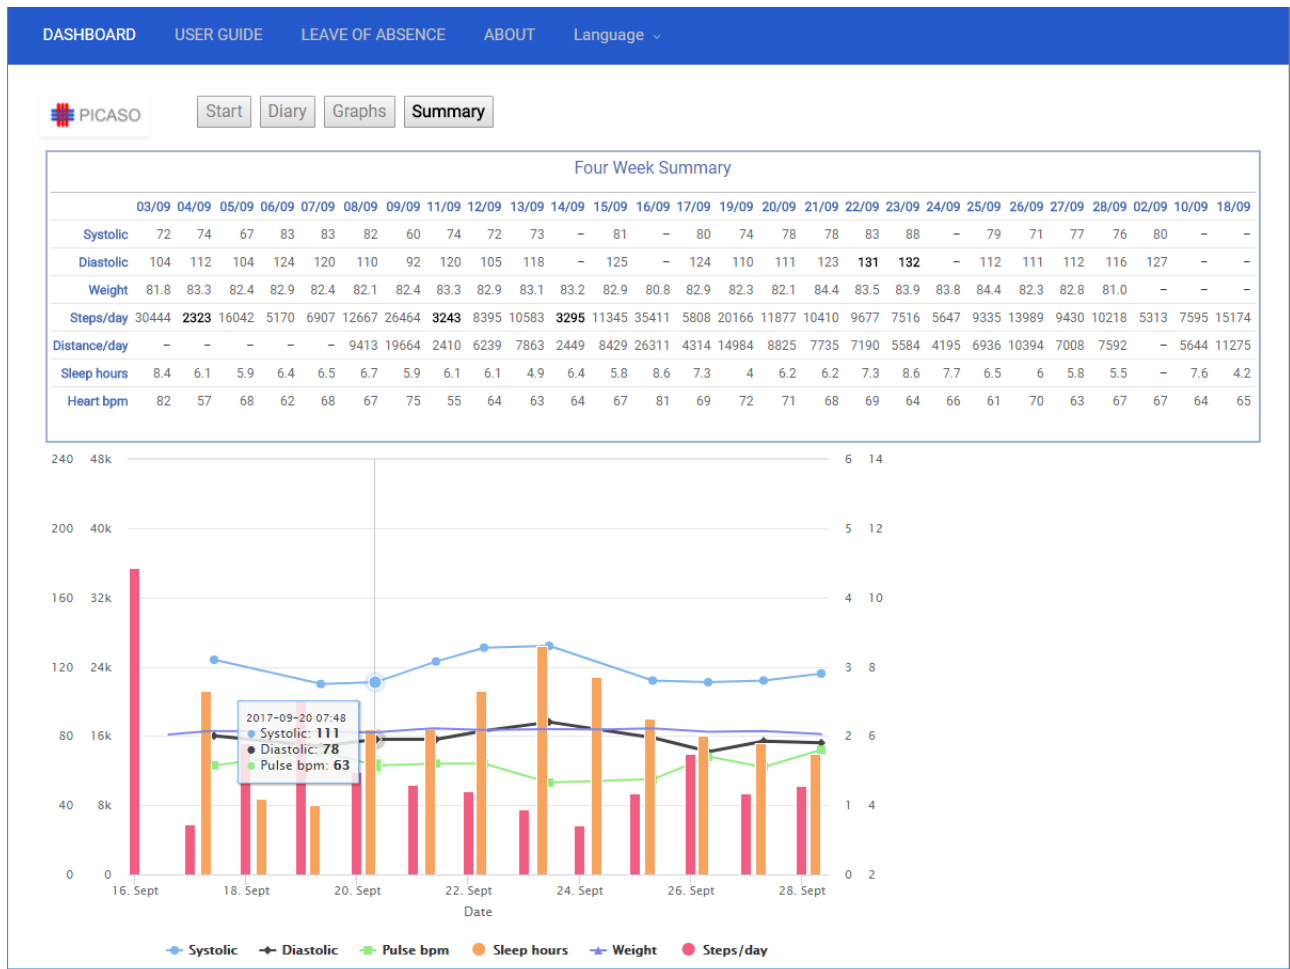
DASHBOARD USER GUIDE LEAVE OF ABSENCE ABOUT Language ⌄

PICASO

Start Diary Graphs Summary

Four Week Summary

| | 03/09 | 04/09 | 05/09 | 06/09 | 07/09 | 08/09 | 09/09 | 11/09 | 12/09 | 13/09 | 14/09 | 15/09 | 16/09 | 17/09 | 19/09 | 20/09 | 21/09 | 22/09 | 23/09 | 24/09 | 25/09 | 26/09 | 27/09 | 28/09 | 02/09 | 10/09 | 18/09 |
|---|---|---|---|---|---|---|---|---|---|---|---|---|---|---|---|---|---|---|---|---|---|---|---|---|---|---|---|
| Systolic | 72 | 74 | 67 | 83 | 83 | 82 | 60 | 74 | 72 | 73 | – | 81 | – | 80 | 74 | 78 | 78 | 83 | 88 | – | 79 | 71 | 77 | 76 | 80 | – | – |
| Diastolic | 104 | 112 | 104 | 124 | 120 | 110 | 92 | 120 | 105 | 118 | – | 125 | – | 124 | 110 | 111 | 123 | 131 | 132 | – | 112 | 111 | 112 | 116 | 127 | – | – |
| Weight | 81.8 | 83.3 | 82.4 | 82.9 | 82.4 | 82.1 | 82.4 | 83.3 | 82.9 | 83.1 | 83.2 | 82.9 | 80.8 | 82.9 | 82.3 | 82.1 | 84.4 | 83.5 | 83.9 | 83.8 | 84.4 | 82.3 | 82.8 | 81.0 | – | – | – |
| Steps/day | 30444 | 2323 | 16042 | 5170 | 6907 | 12667 | 26464 | 3243 | 8395 | 10583 | 3295 | 11345 | 35411 | 5808 | 20166 | 11877 | 10410 | 9677 | 7516 | 5647 | 9335 | 13989 | 9430 | 10218 | 5313 | 7595 | 15174 |
| Distance/day | – | – | – | – | – | 9413 | 19664 | 2410 | 6239 | 7863 | 2449 | 8429 | 26311 | 4314 | 14984 | 8825 | 7735 | 7190 | 5584 | 4195 | 6936 | 10394 | 7008 | 7592 | – | 5644 | 11275 |
| Sleep hours | 8.4 | 6.1 | 5.9 | 6.4 | 6.5 | 6.7 | 5.9 | 6.1 | 6.1 | 4.9 | 6.4 | 5.8 | 8.6 | 7.3 | 4 | 6.2 | 6.2 | 7.3 | 8.6 | 7.7 | 6.5 | 6 | 5.8 | 5.5 | – | 7.6 | 4.2 |
| Heart bpm | 82 | 57 | 68 | 62 | 68 | 67 | 75 | 55 | 64 | 63 | 64 | 67 | 81 | 69 | 72 | 71 | 68 | 69 | 64 | 66 | 61 | 70 | 63 | 67 | 67 | 64 | 65 |

240 48k 200 40k 160 32k 120 24k 80 16k 40 8k 0 0

6 14 5 12 4 10 3 8 2 6 1 4 0 2

2017-09-20 07:48
Systolic: 111
Diastolic: 78
Pulse bpm: 63

16. Sept 18. Sept 20. Sept 22. Sept 24. Sept 26. Sept 28. Sept
Date

Systolic Diastolic Pulse bpm Sleep hours Weight Steps/day